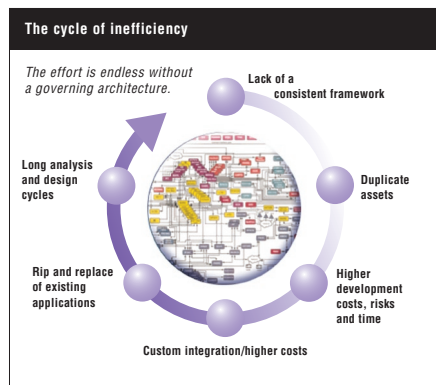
The cycle of inefficiency

The effort is endless without a governing architecture.

Lack of a consistent framework

Duplicate assets

Higher development costs, risks and time

Custom integration/higher costs

Rip and replace of existing applications

Long analysis and design cycles